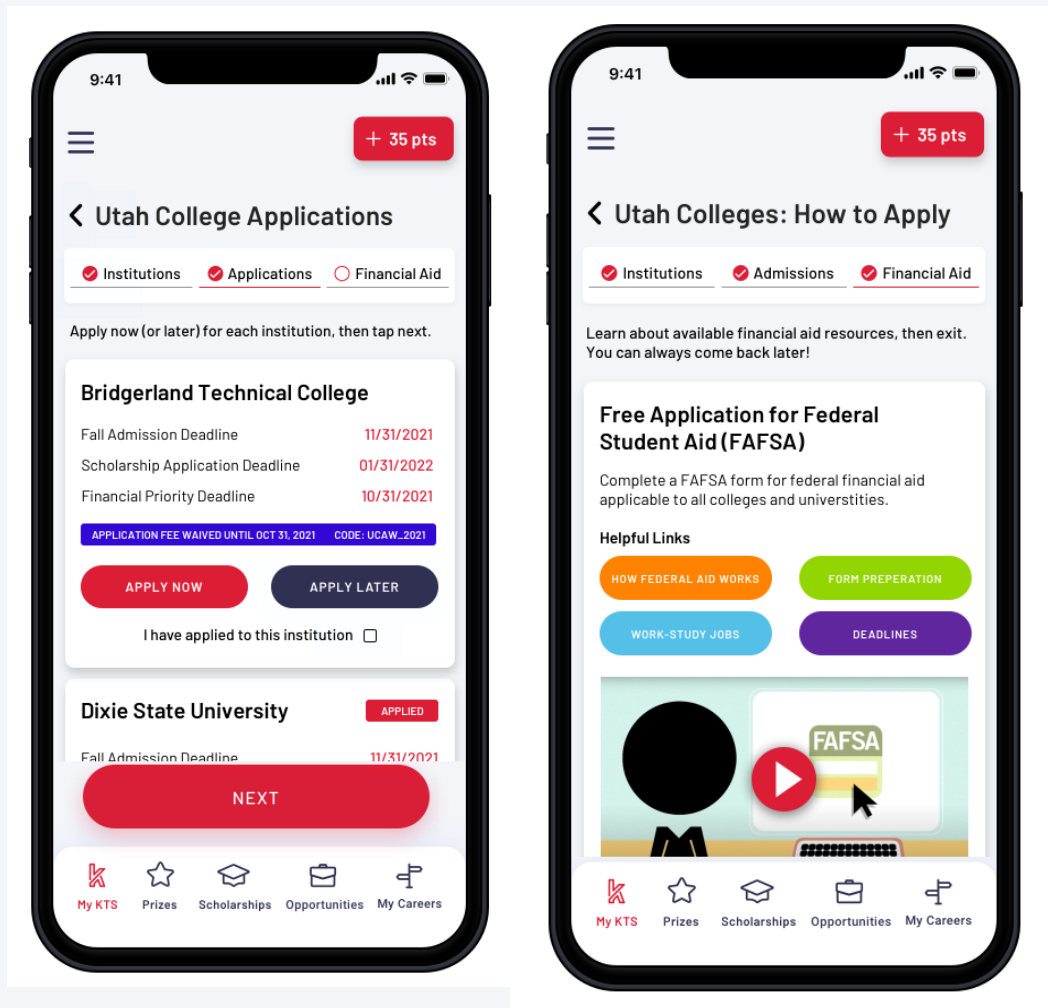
9:41

+ 35 pts

< Utah College Applications

Institutions Applications Financial Aid

Apply now (or later) for each institution, then tap next.

Bridgerland Technical College

Fall Admission Deadline 11/31/2021
Scholarship Application Deadline 01/31/2022
Financial Priority Deadline 10/31/2021

APPLICATION FEE WAIVED UNTIL OCT 31, 2021 CODE: UCAW_2021

APPLY NOW APPLY LATER

I have applied to this institution

Dixie State University APPLIED

Fall Admission Deadline 11/31/2021

NEXT

My KTS Prizes Scholarships Opportunities My Careers

9:41

+ 35 pts

< Utah Colleges: How to Apply

Institutions Admissions Financial Aid

Learn about available financial aid resources, then exit. You can always come back later!

Free Application for Federal Student Aid (FAFSA)

Complete a FAFSA form for federal financial aid applicable to all colleges and universtities.

Helpful Links

HOW FEDERAL AID WORKS FORM PREPERATION
WORK-STUDY JOBS DEADLINES

FAFSA

My KTS Prizes Scholarships Opportunities My Careers